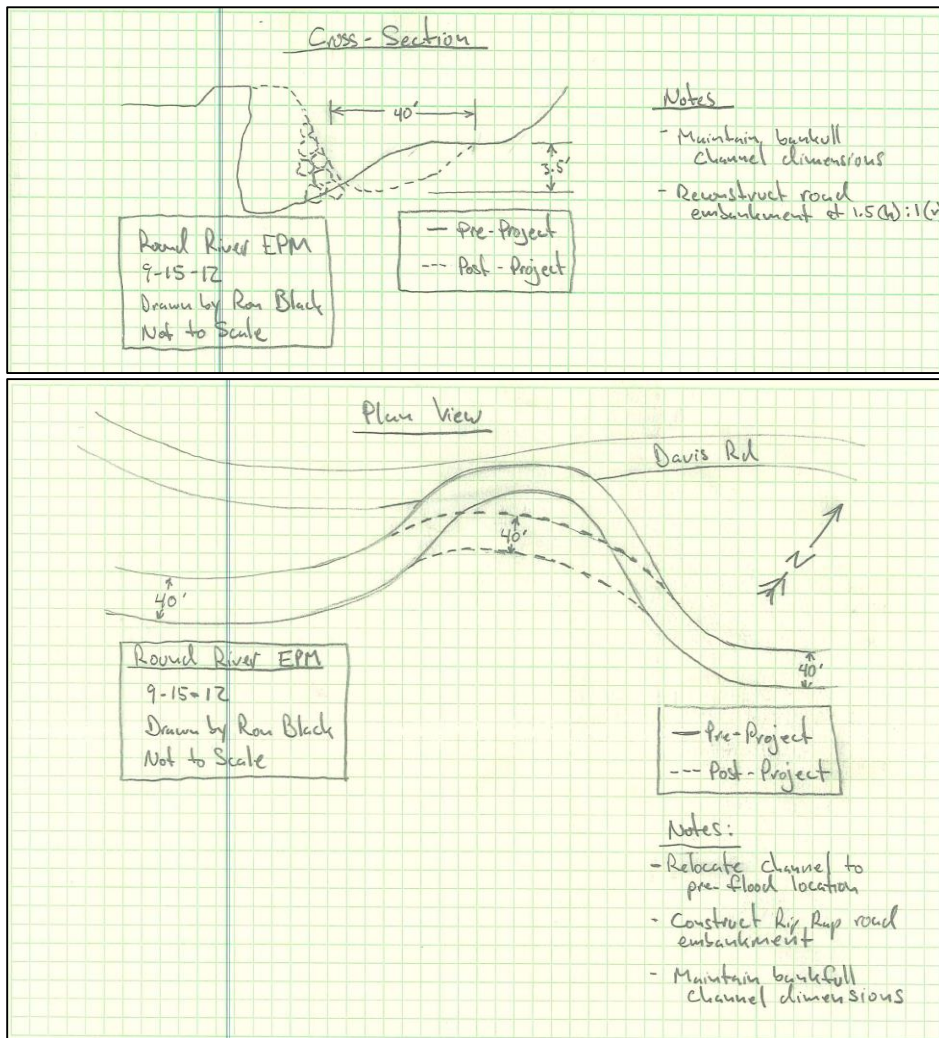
Cross - Section

40'

3.5'

Notes

- Maintain bankfull channel dimensions

- Reconstruct road embankment at 1.5(h):1(v)

Round River EPM
9-15-12
Drawn by Ron Black
Not to Scale

— Pre-Project
--- Post - Project

Plan View

Davis Rd

40'

40'

N

40'

Round River EPM
9-15-12
Drawn by Ron Black
Not to Scale

— Pre-Project
--- Post - Project

Notes:
- Relocate channel to pre-flood location
- Construct Rip Rap road embankment
- Maintain bankfull channel dimensions